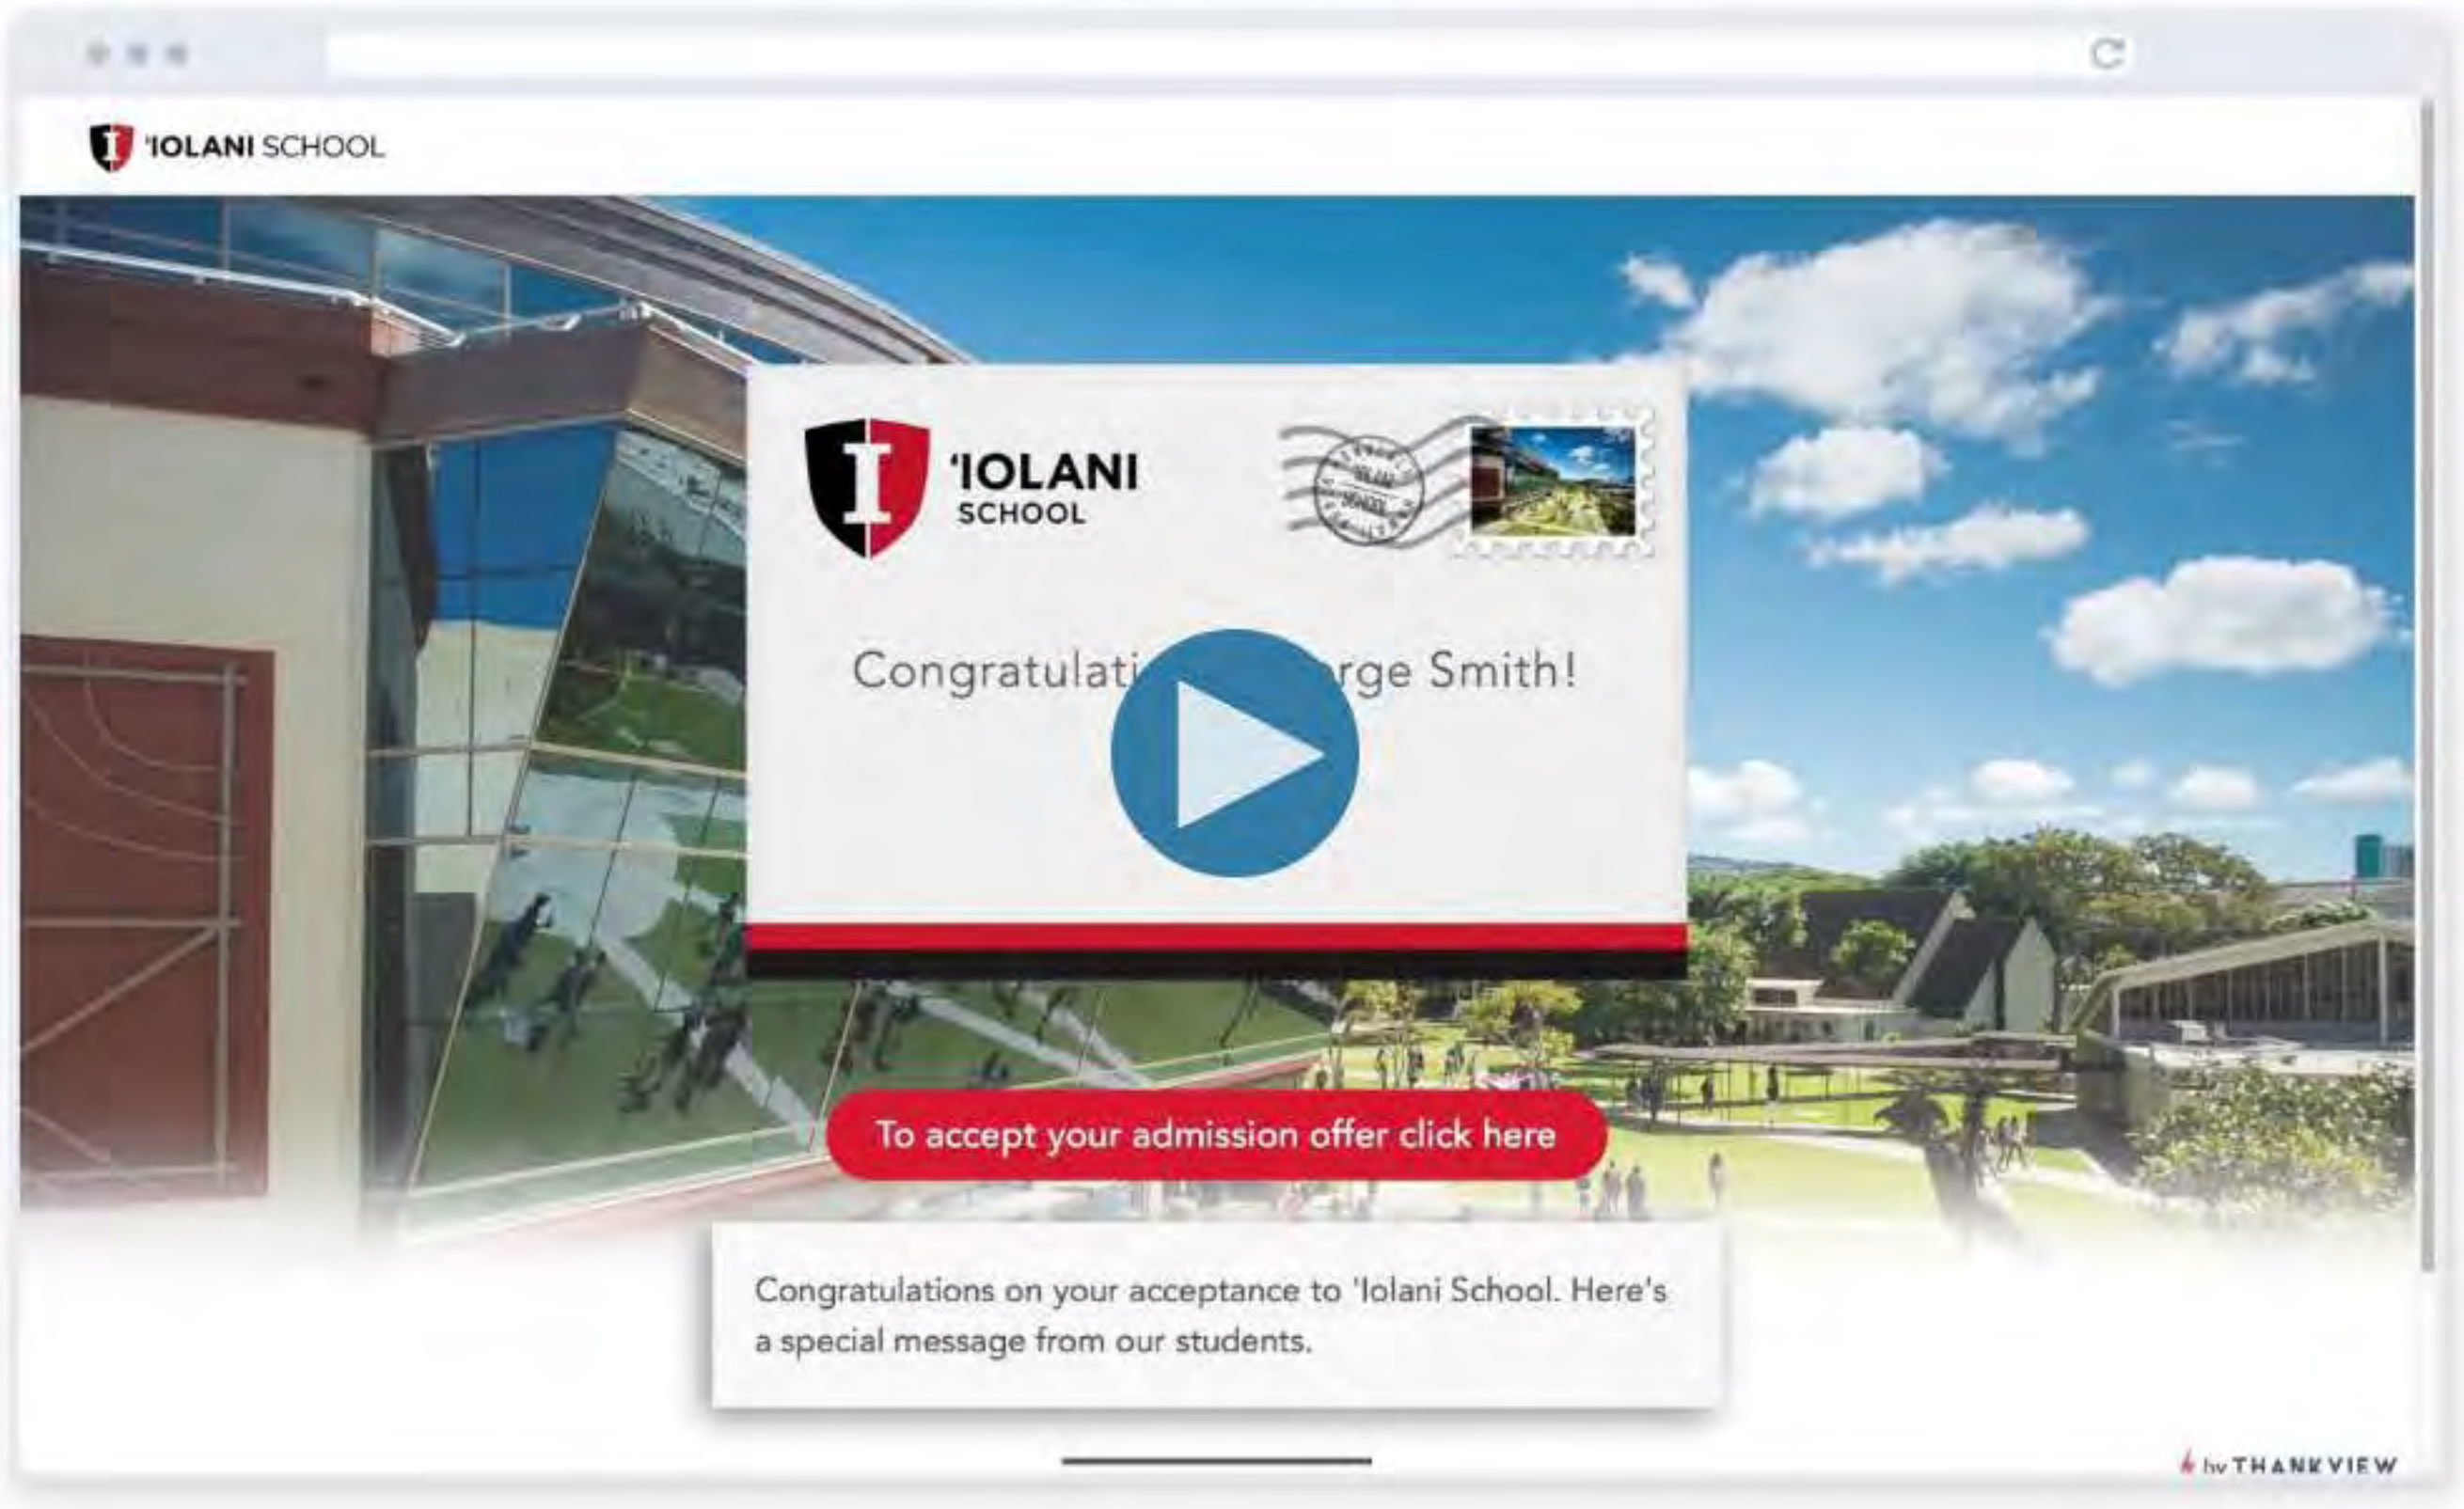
'IOLANI SCHOOL

'IOLANI SCHOOL

Congratulati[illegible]rge Smith!

To accept your admission offer click here

Congratulations on your acceptance to 'Iolani School. Here's a special message from our students.

by THANKVIEW